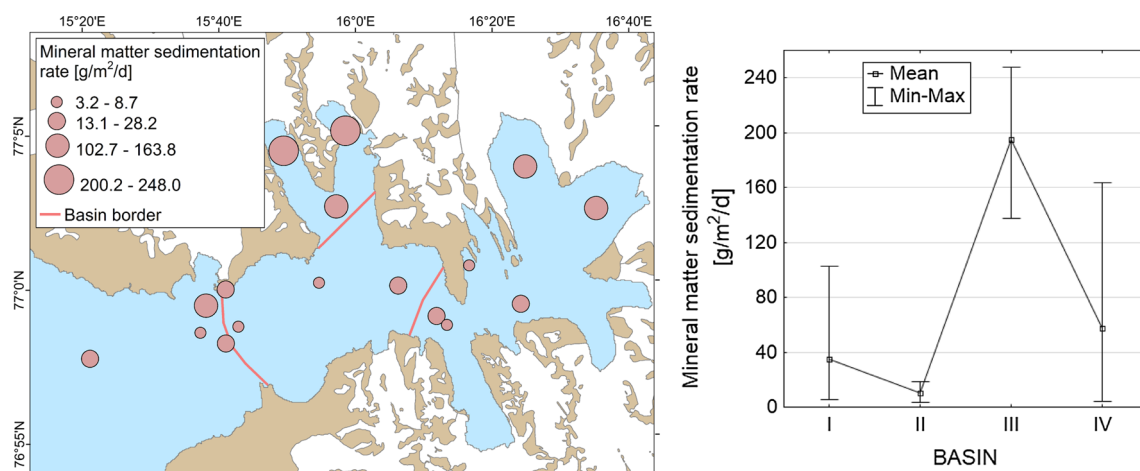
15°20'E 15°40'E 16°0'E 16°20'E 16°40'E

Mineral matter sedimentation rate [g/m$^2$/d]
3.2 - 8.7
13.1 - 28.2
102.7 - 163.8
200.2 - 248.0
Basin border

77°5'N
77°0'N
76°55'N

Mean
Min-Max

Mineral matter sedimentation rate [g/m$^2$/d]

240
200
160
120
80
40
0

I II III IV
BASIN